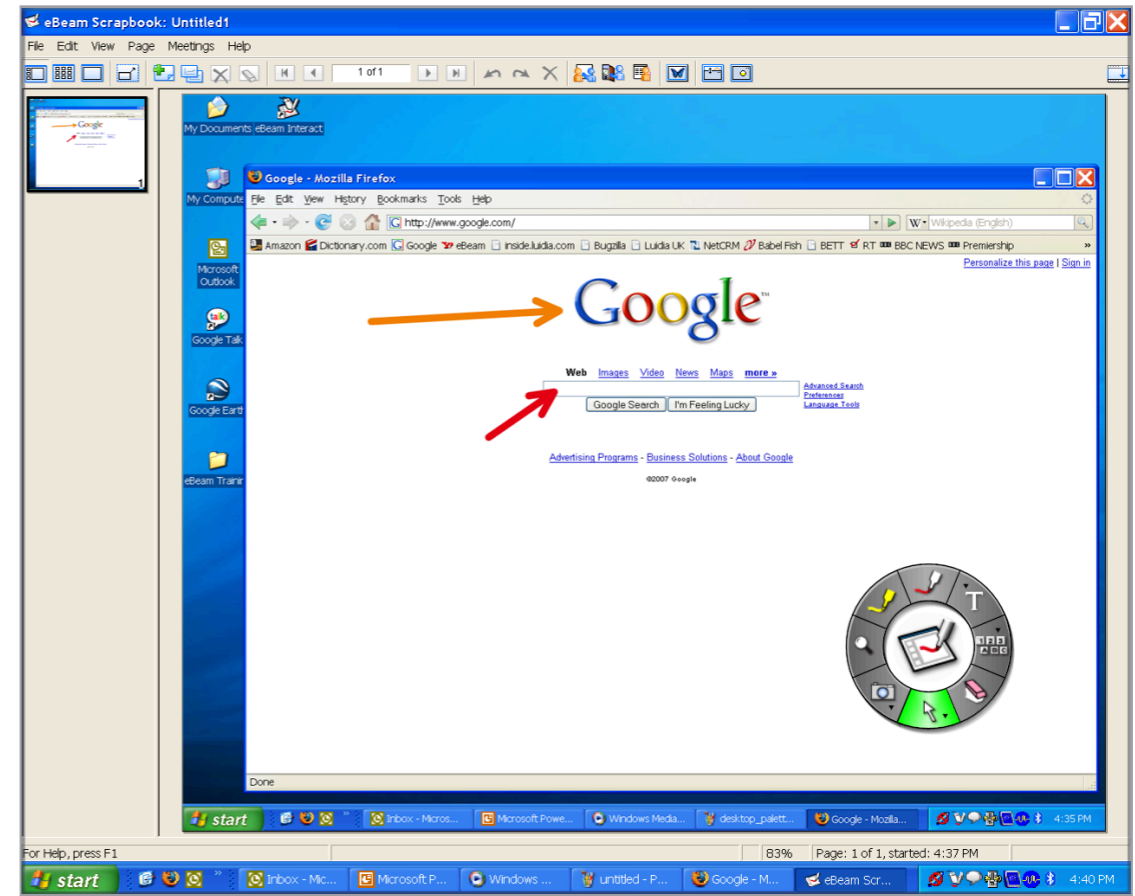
eBeam Scrapbook: Untitled1

File Edit View Page Meetings Help

1 of 1

My Documents eBeam Interact

My Computer

Microsoft Outlook

Google Talk

Google Earth

eBeam Training

Google - Mozilla Firefox

File Edit View History Bookmarks Tools Help

http://www.google.com/

Wikipedia (English)

Amazon Dictionary.com Google eBeam inside.luidia.com Bugzilla Luidia UK NetCRM Babel Fish BETT RT BBC NEWS Premiership »

Personalize this page | Sign in

Google™

Web Images Video News Maps more »

Advanced Search
Preferences
Language Tools

Google Search I'm Feeling Lucky

Advertising Programs - Business Solutions - About Google

©2007 Google

T

Done

start Inbox - Micros... Microsoft Powe... Windows Media... desktop_palett... Google - Mozilla... 4:35 PM

For Help, press F1 83% Page: 1 of 1, started: 4:37 PM

start Inbox - Mic... Microsoft P... Windows ... untitled - P... Google - M... eBeam Scr... 4:40 PM